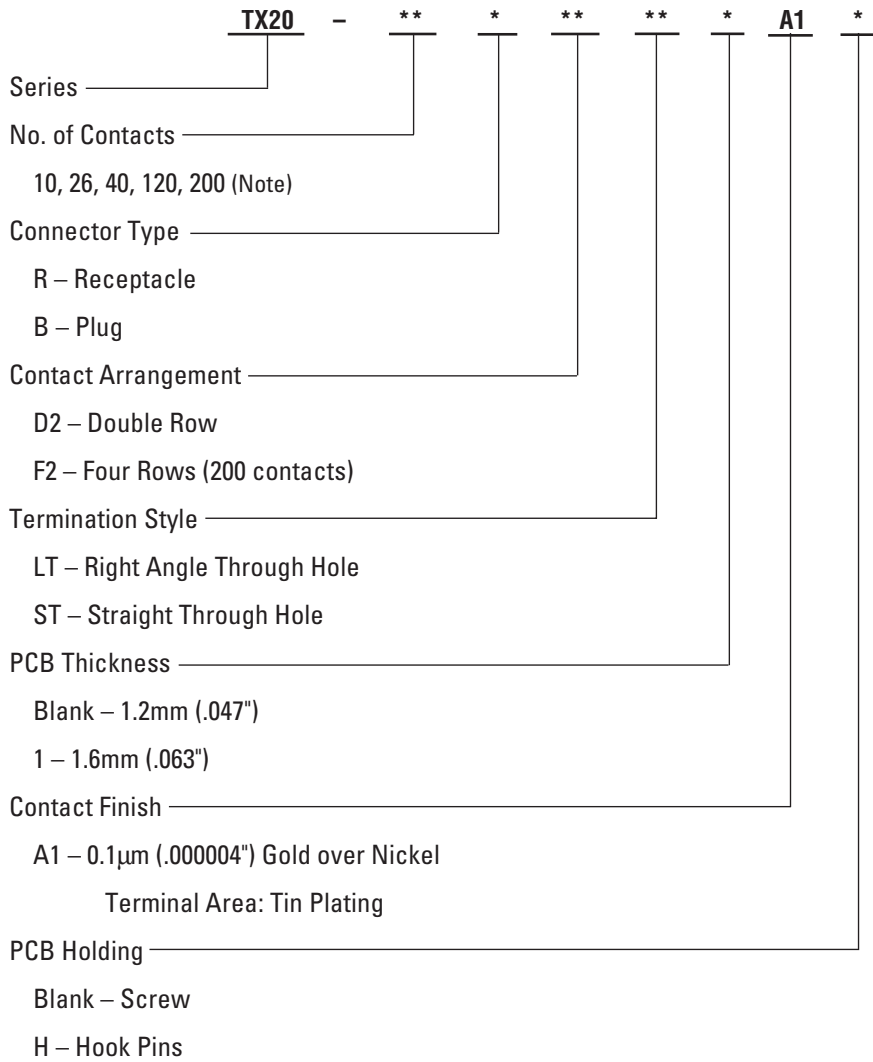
TX20 – ** * ** ** * A1 *

Series

No. of Contacts

10, 26, 40, 120, 200 (Note)

Connector Type

R – Receptacle

B – Plug

Contact Arrangement

D2 – Double Row

F2 – Four Rows (200 contacts)

Termination Style

LT – Right Angle Through Hole

ST – Straight Through Hole

PCB Thickness

Blank – 1.2mm (.047")

1 – 1.6mm (.063")

Contact Finish

A1 – 0.1µm (.000004") Gold over Nickel

Terminal Area: Tin Plating

PCB Holding

Blank – Screw

H – Hook Pins